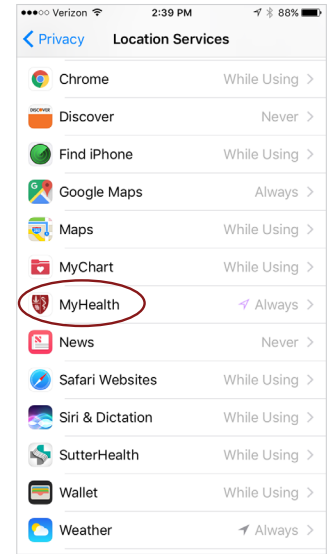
●●●○○ Verizon 2:39 PM 88%

< Privacy Location Services

Chrome While Using >

DISCOVER Discover Never >

Find iPhone While Using >

Google Maps Always >

Maps While Using >

MyChart While Using >

MyHealth Always >

News Never >

Safari Websites While Using >

Siri & Dictation While Using >

SutterHealth While Using >

Wallet While Using >

Weather Always >